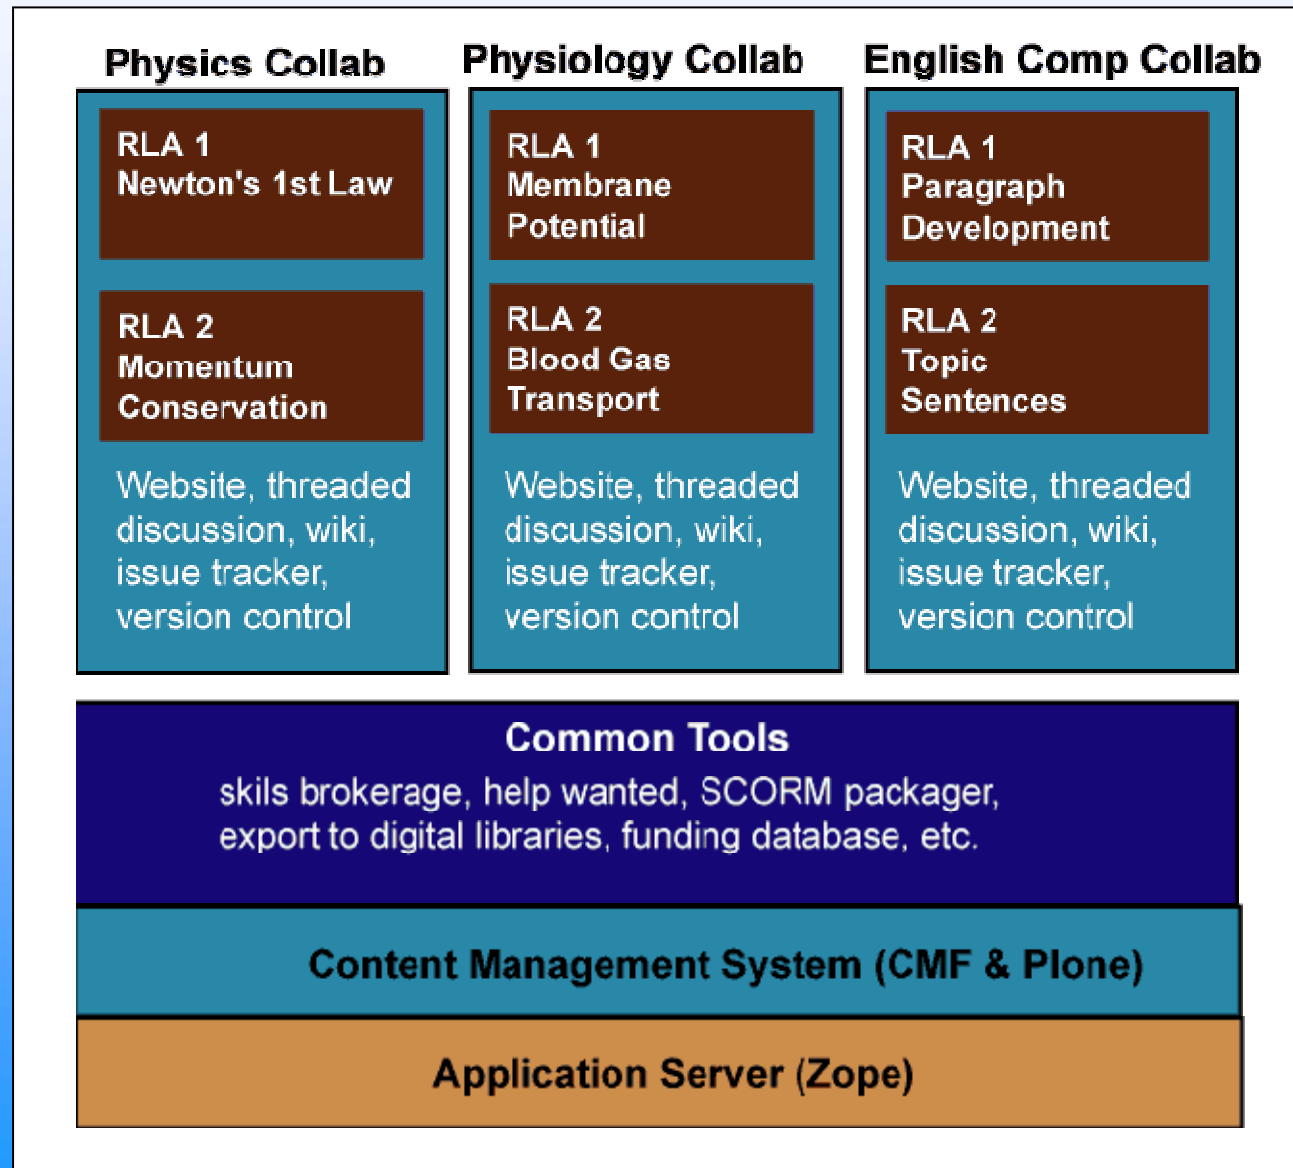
Physics Collab

RLA 1
Newton's 1st Law

RLA 2
Momentum Conservation

Website, threaded discussion, wiki, issue tracker, version control

Physiology Collab

RLA 1
Membrane Potential

RLA 2
Blood Gas Transport

Website, threaded discussion, wiki, issue tracker, version control

English Comp Collab

RLA 1
Paragraph Development

RLA 2
Topic Sentences

Website, threaded discussion, wiki, issue tracker, version control

Common Tools
skils brokerage, help wanted, SCORM packager, export to digital libraries, funding database, etc.

Content Management System (CMF & Plone)

Application Server (Zope)